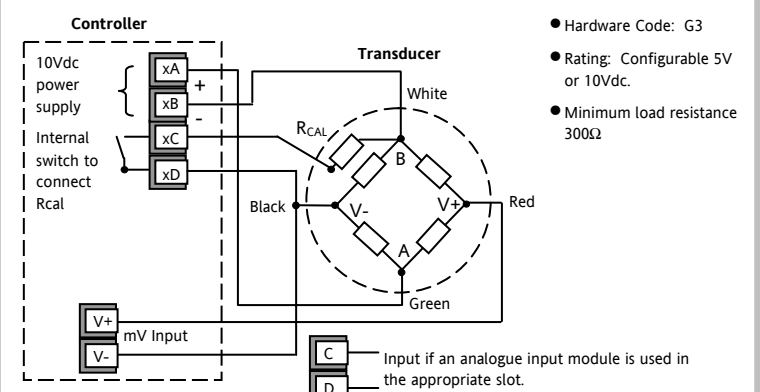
Controller

10Vdc power supply

xA

+

xB

-

Internal switch to connect Rcal

xC

xD

V+

mV Input

V-

Transducer

White

$R_{CAL}$

B

Black

V-

V+

Red

A

Green

C

D

Input if an analogue input module is used in the appropriate slot.

• Hardware Code: G3

• Rating: Configurable 5V or 10Vdc.

• Minimum load resistance 300Ω